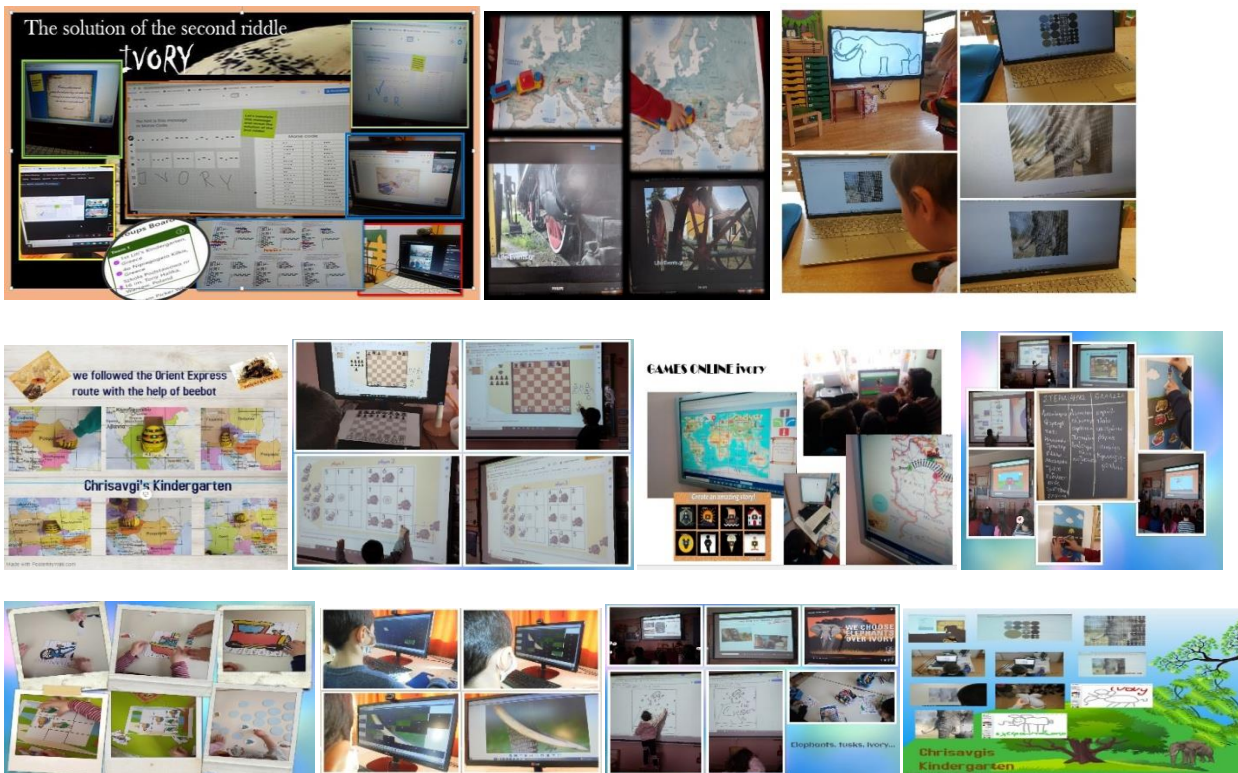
The solution of the second riddle
ivory

IVORY

Groups Board

we followed the Orient Express route with the help of beebot

Chrisavgi's Kindergarten

Made with PosterMyWall.com

GAMES ONLINE ivory

Create an amazing story!

WE CHOOSE ELEPHANTS OVER IVORY

Elephants, tusks, ivory...

ivory

Chrisavgis Kindergarten